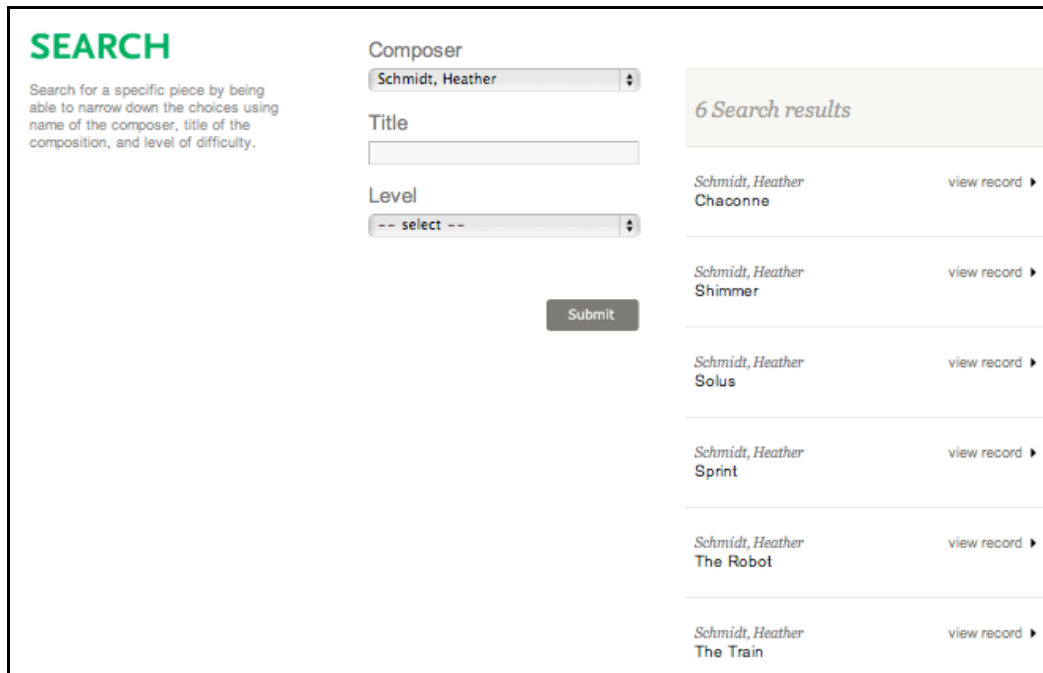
SEARCH

Search for a specific piece by being able to narrow down the choices using name of the composer, title of the composition, and level of difficulty.

Composer

Schmidt, Heather

Title

Level

-- select --

Submit

6 Search results

Schmidt, Heather
Chaconne
view record

Schmidt, Heather
Shimmer
view record

Schmidt, Heather
Solus
view record

Schmidt, Heather
Sprint
view record

Schmidt, Heather
The Robot
view record

Schmidt, Heather
The Train
view record